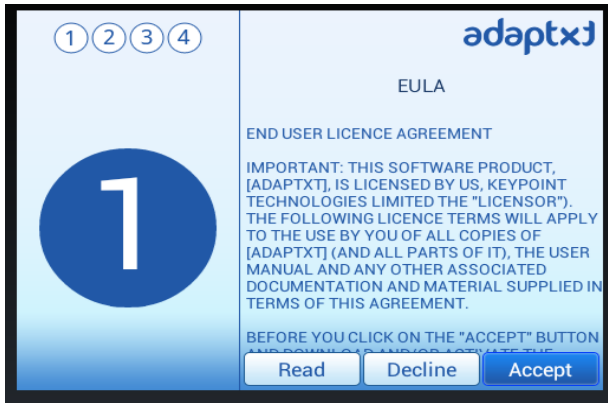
1 2 3 4

1

adaptxt

EULA

END USER LICENCE AGREEMENT

IMPORTANT: THIS SOFTWARE PRODUCT, [ADAPTXT], IS LICENSED BY US, KEYPOINT TECHNOLOGIES LIMITED THE "LICENSOR"). THE FOLLOWING LICENCE TERMS WILL APPLY TO THE USE BY YOU OF ALL COPIES OF [ADAPTXT] (AND ALL PARTS OF IT), THE USER MANUAL AND ANY OTHER ASSOCIATED DOCUMENTATION AND MATERIAL SUPPLIED IN TERMS OF THIS AGREEMENT.

BEFORE YOU CLICK ON THE "ACCEPT" BUTTON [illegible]

Read Decline Accept